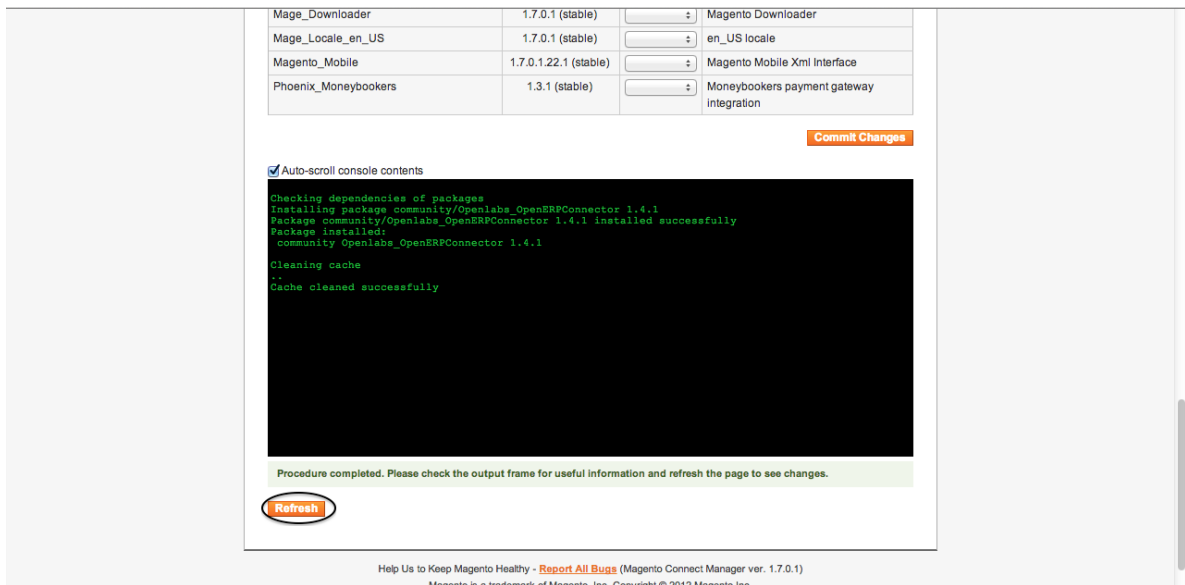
| Mage_Downloader | 1.7.0.1 (stable) | | Magento Downloader |
|---|---|---|---|
| Mage_Locale_en_US | 1.7.0.1 (stable) | | en_US locale |
| Magento_Mobile | 1.7.0.1.22.1 (stable) | | Magento Mobile Xml Interface |
| Phoenix_Moneybookers | 1.3.1 (stable) | | Moneybookers payment gateway integration |

Commit Changes

Auto-scroll console contents

Checking dependencies of packages
Installing package community/Openlabs_OpenERPConnector 1.4.1
Package community/Openlabs_OpenERPConnector 1.4.1 installed successfully
Package installed:
community Openlabs_OpenERPConnector 1.4.1

Cleaning cache
..
Cache cleaned successfully

Procedure completed. Please check the output frame for useful information and refresh the page to see changes.

Refresh

Help Us to Keep Magento Healthy - Report All Bugs (Magento Connect Manager ver. 1.7.0.1)

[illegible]